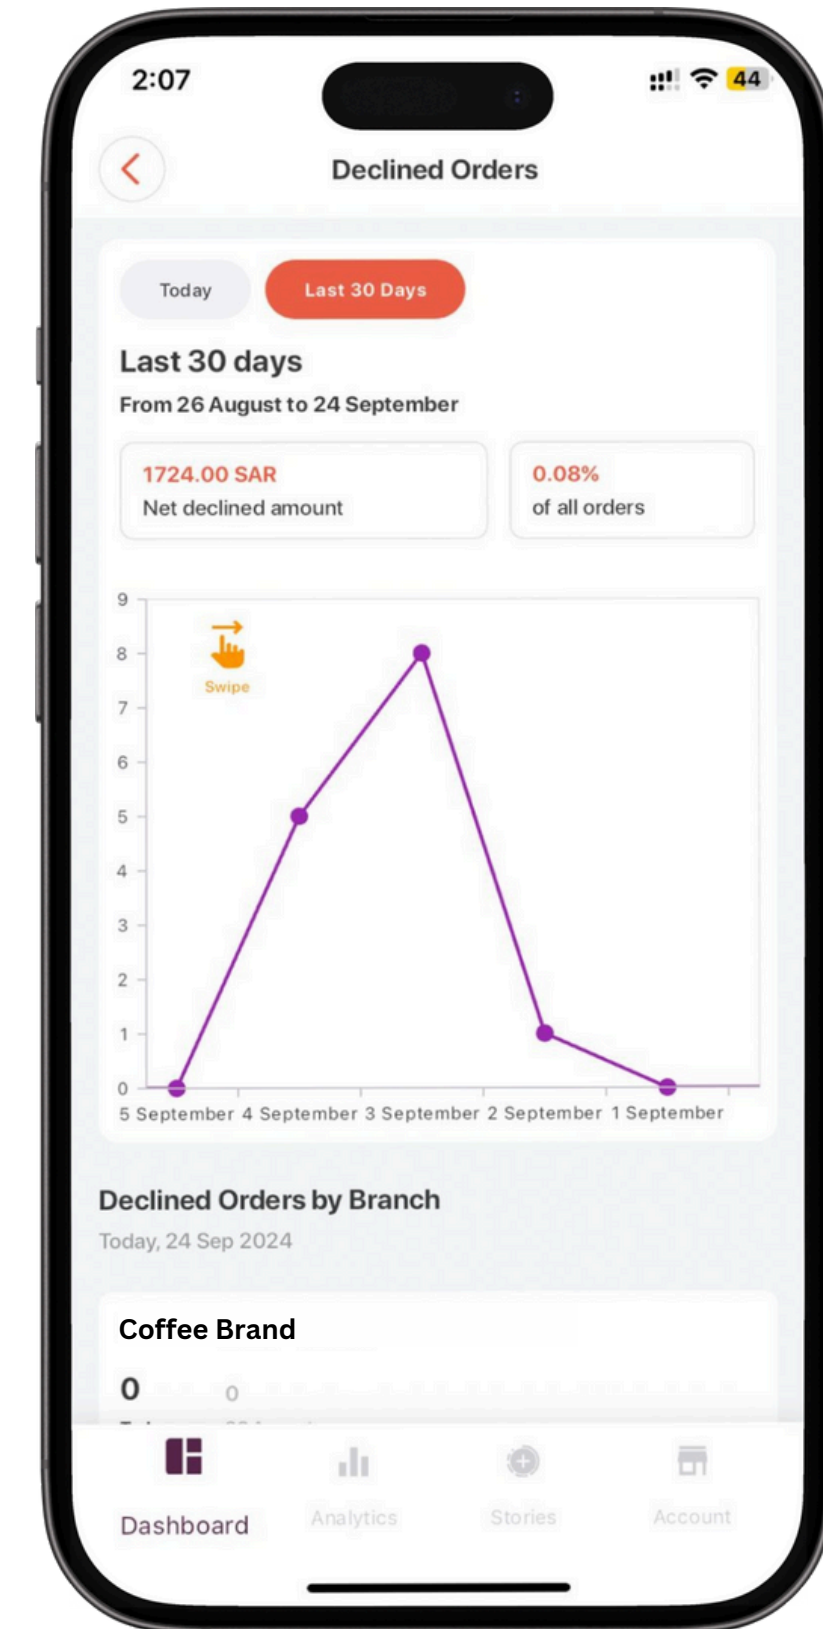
2:07

44

Declined Orders

Today

Last 30 Days

Last 30 days

From 26 August to 24 September

1724.00 SAR
Net declined amount

0.08%
of all orders

9
8
7
6
5
4
3
2
1
0

Swipe

5 September 4 September 3 September 2 September 1 September

Declined Orders by Branch

Today, 24 Sep 2024

Coffee Brand

0

0

Dashboard

Analytics

Stories

Account